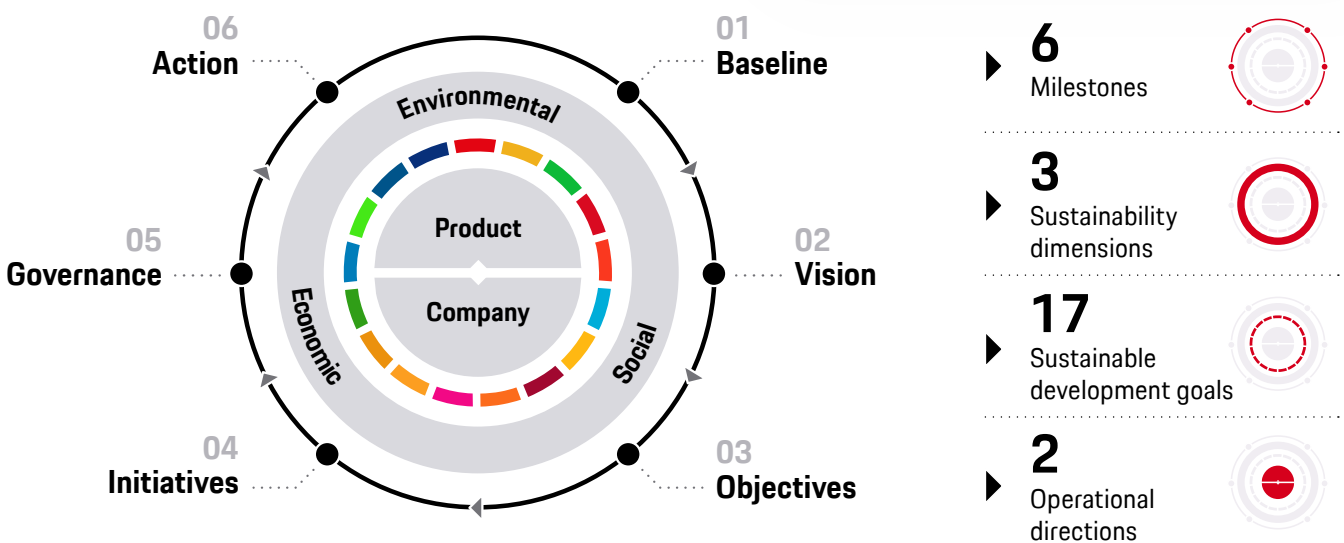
06
Action

01
Baseline

Environmental

Product

Company

Economic

Social

05
Governance

02
Vision

04
Initiatives

03
Objectives

6
Milestones

3
Sustainability dimensions

17
Sustainable development goals

2
Operational directions